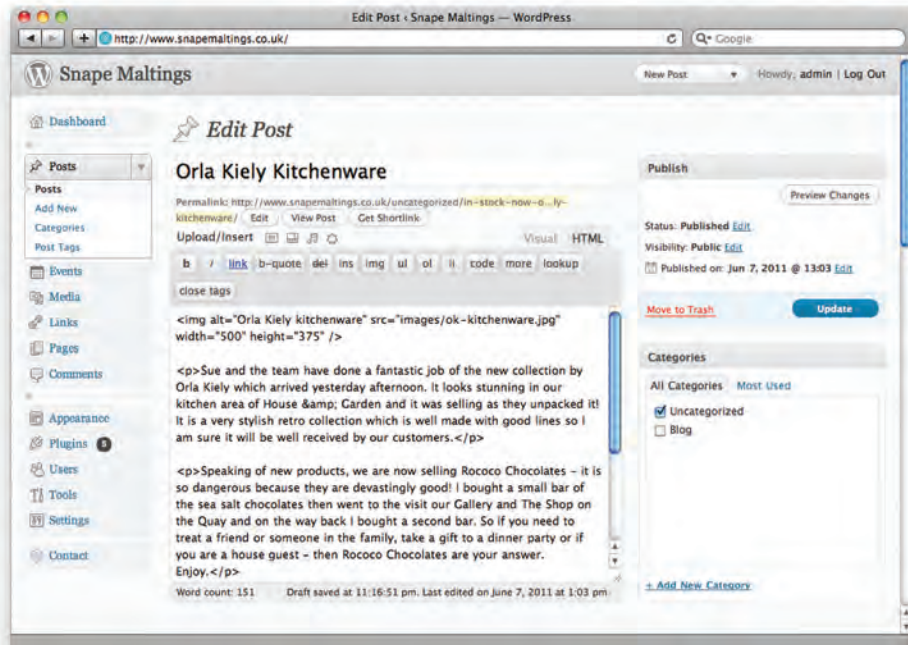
Edit Post ‹ Snape Maltings — WordPress

http://www.snapemaltings.co.uk/

Q• Google

Snape Maltings

New Post

Howdy, admin | Log Out

Dashboard

Posts

Posts

Add New

Categories

Post Tags

Events

Media

Links

Pages

Comments

Appearance

Plugins 8

Users

Tools

Settings

Contact

Edit Post

Orla Kiely Kitchenware

Permalink: http://www.snapemaltings.co.uk/uncategorized/in-stock-now-o...ly-kitchenware/ Edit View Post Get Shortlink

Upload/Insert

Visual HTML

b i link b-quote del ins img ul ol li code more lookup close tags

<img alt="Orla Kiely kitchenware" src="images/ok-kitchenware.jpg" width="500" height="375" />

<p>Sue and the team have done a fantastic job of the new collection by Orla Kiely which arrived yesterday afternoon. It looks stunning in our kitchen area of House &amp; Garden and it was selling as they unpacked it! It is a very stylish retro collection which is well made with good lines so I am sure it will be well received by our customers.</p>

<p>Speaking of new products, we are now selling Rococo Chocolates - it is so dangerous because they are devastingly good! I bought a small bar of the sea salt chocolates then went to the visit our Gallery and The Shop on the Quay and on the way back I bought a second bar. So if you need to treat a friend or someone in the family, take a gift to a dinner party or if you are a house guest - then Rococo Chocolates are your answer. Enjoy.</p>

Word count: 151

Draft saved at 11:16:51 pm. Last edited on June 7, 2011 at 1:03 pm

Publish

Preview Changes

Status: Published Edit

Visibility: Public Edit

Published on: Jun 7, 2011 @ 13:03 Edit

Move to Trash

Update

Categories

All Categories Most Used

Uncategorized

Blog

+ Add New Category